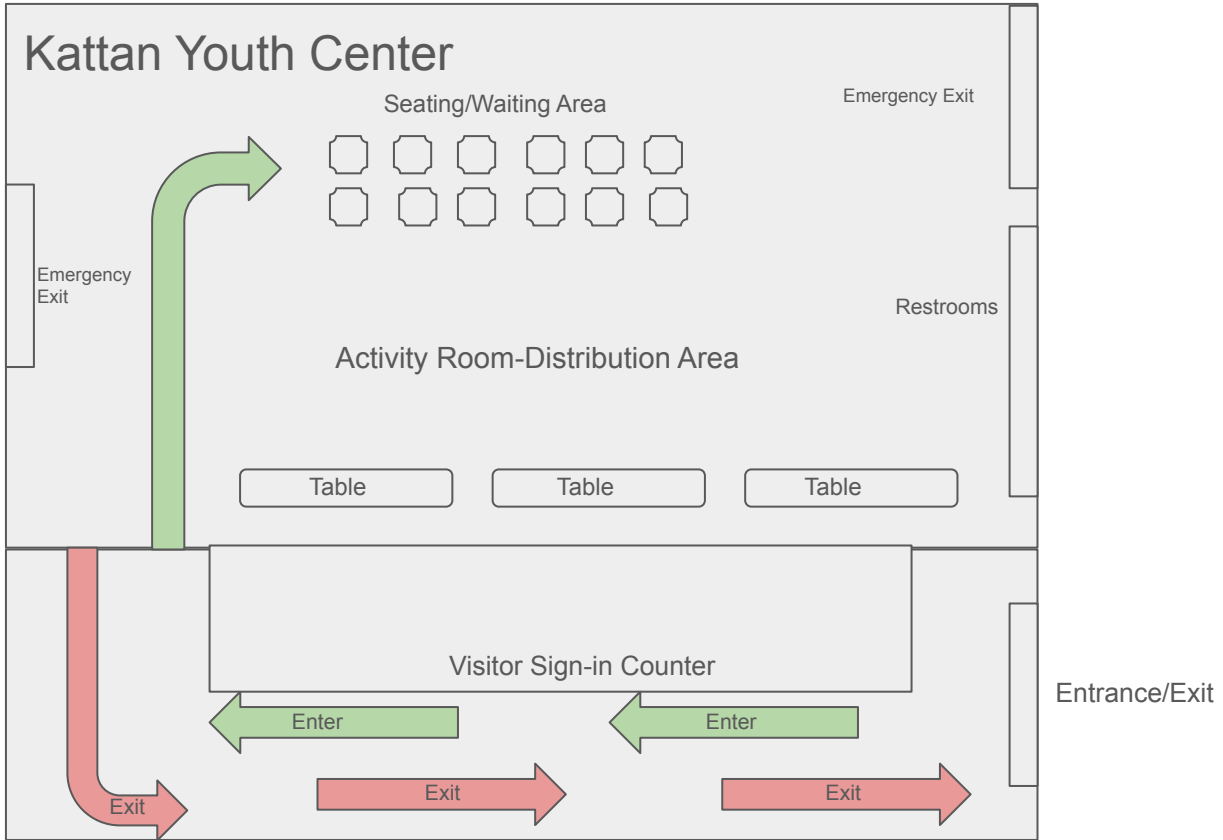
Kattan Youth Center

Seating/Waiting Area

Emergency Exit

Emergency Exit

Restrooms

Activity Room-Distribution Area

Table

Table

Table

Visitor Sign-in Counter

Entrance/Exit

Enter

Enter

Exit

Exit

Exit